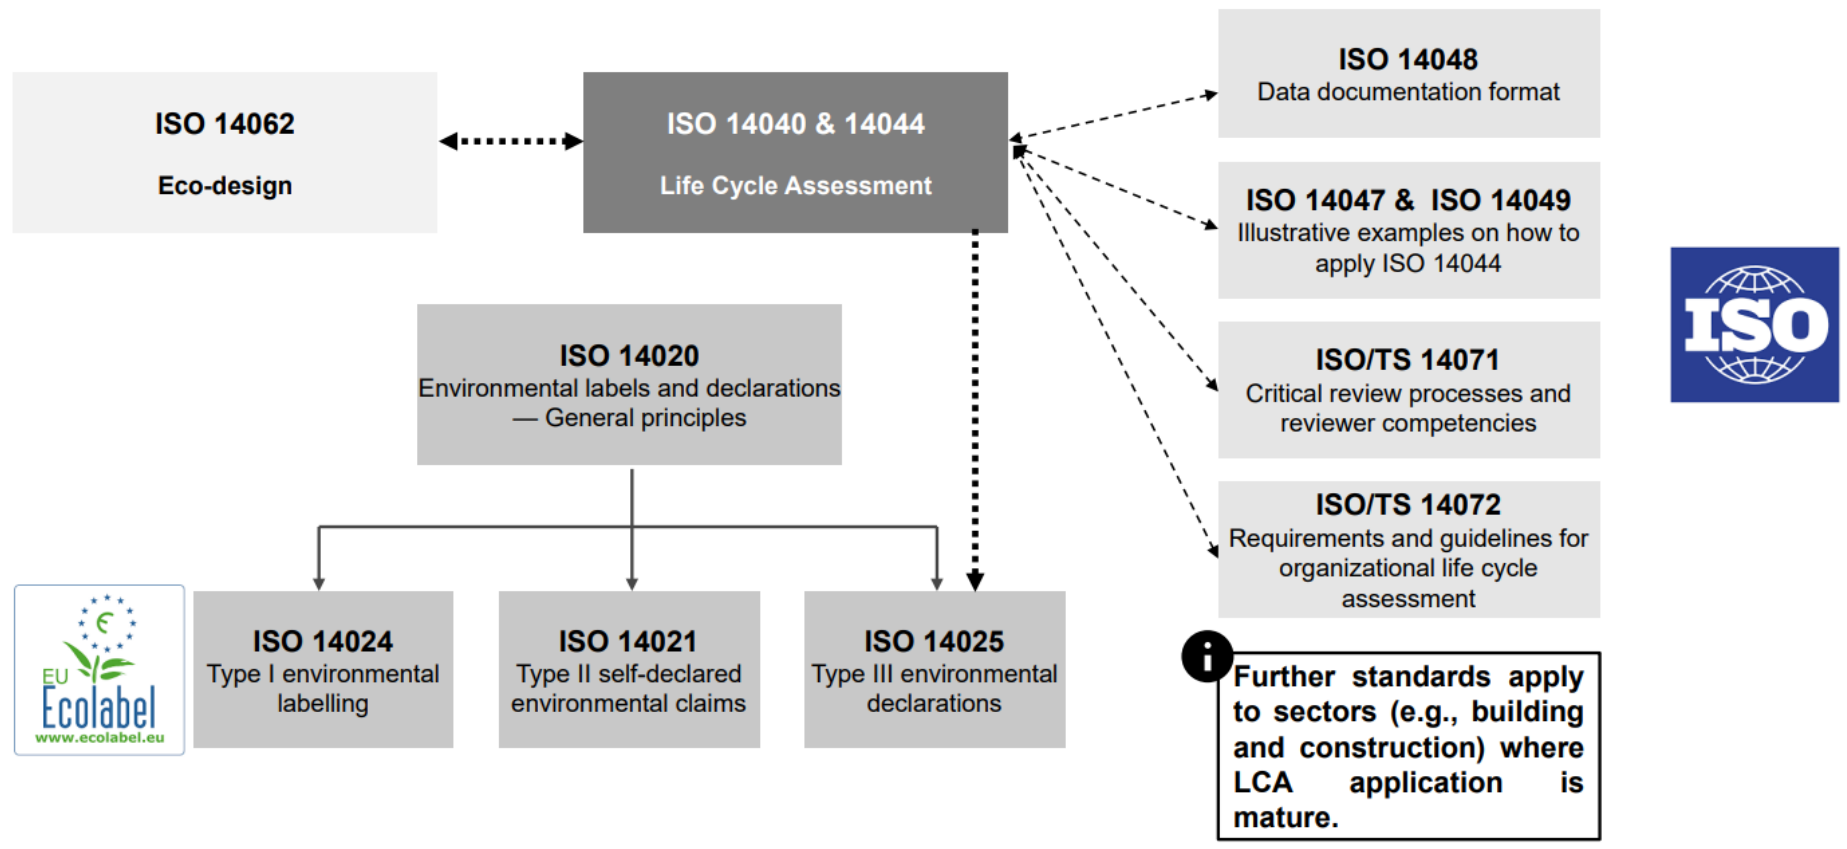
ISO 14062
Eco-design

ISO 14040 & 14044
Life Cycle Assessment

ISO 14048
Data documentation format

ISO 14047 & ISO 14049
Illustrative examples on how to apply ISO 14044

ISO/TS 14071
Critical review processes and reviewer competencies

ISO/TS 14072
Requirements and guidelines for organizational life cycle assessment

ISO

ISO 14020
Environmental labels and declarations — General principles

EU Ecolabel
www.ecolabel.eu

ISO 14024
Type I environmental labelling

ISO 14021
Type II self-declared environmental claims

ISO 14025
Type III environmental declarations

i
Further standards apply to sectors (e.g., building and construction) where LCA application is mature.